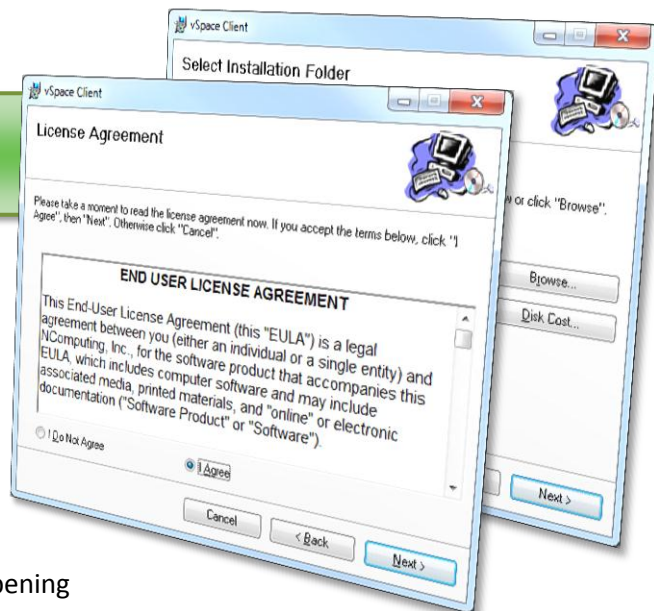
vSpace Client

Select Installation Folder

w or click "Browse".

Browse...

Disk Cost...

Next >

vSpace Client

License Agreement

Please take a moment to read the license agreement now. If you accept the terms below, click "I Agree", then "Next". Otherwise click "Cancel".

END USER LICENSE AGREEMENT

This End-User License Agreement (this "EULA") is a legal agreement between you (either an individual or a single entity) and NComputing, Inc., for the software product that accompanies this EULA, which includes computer software and may include associated media, printed materials, and "online" or electronic documentation ("Software Product" or "Software").

I Do Not Agree

I Agree

Cancel

< Back

Next >

pening